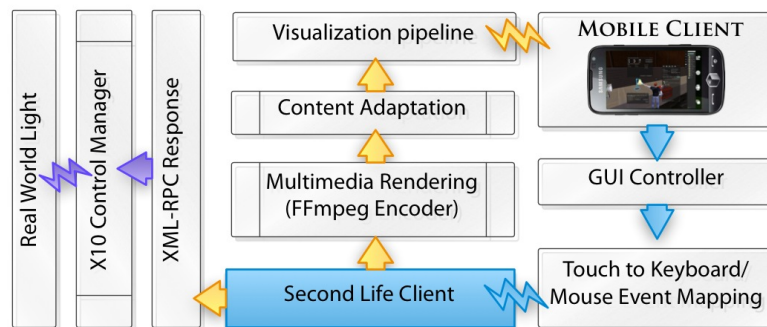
Real World Light

X10 Control Manager

XML-RPC Response

Visualization pipeline

Content Adaptation

Multimedia Rendering (FFmpeg Encoder)

Second Life Client

MOBILE CLIENT

GUI Controller

Touch to Keyboard/ Mouse Event Mapping